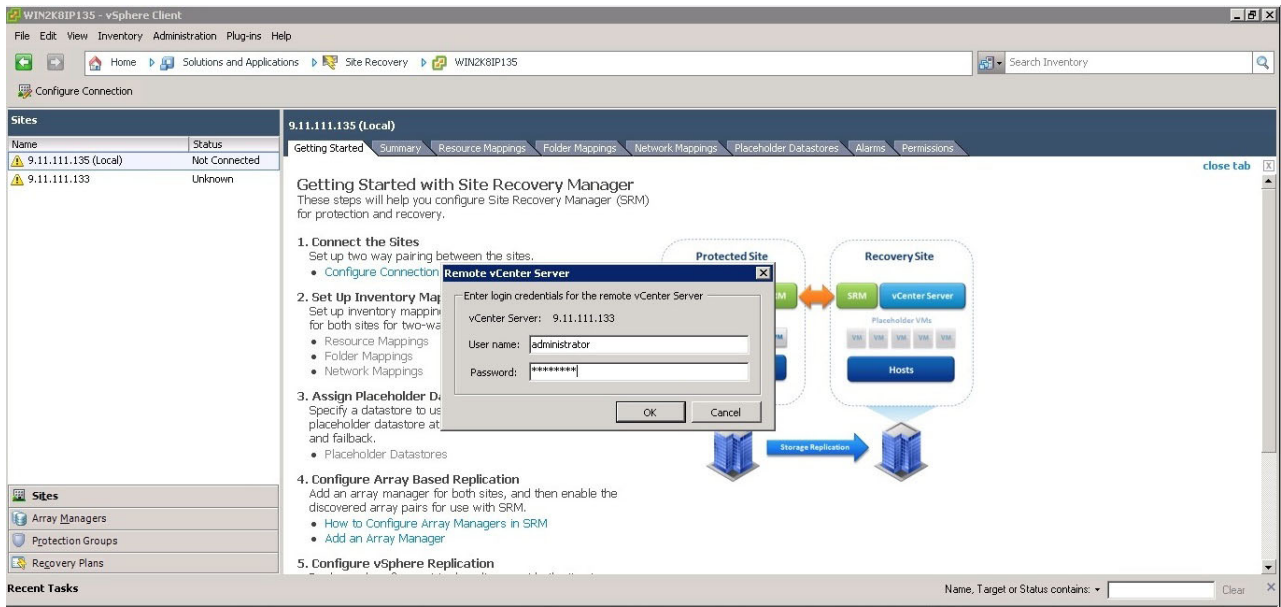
WIN2K8IP135 - vSphere Client

File Edit View Inventory Administration Plug-ins Help

Home Solutions and Applications Site Recovery WIN2K8IP135

Search Inventory

Configure Connection

Sites

| Name | Status |
|---|---|
| 9.11.111.135 (Local) | Not Connected |
| 9.11.111.133 | Unknown |

Sites
Array Managers
Protection Groups
Recovery Plans

9.11.111.135 (Local)

Getting Started Summary Resource Mappings Folder Mappings Network Mappings Placeholder Datastores Alarms Permissions

close tab

Getting Started with Site Recovery Manager
These steps will help you configure Site Recovery Manager (SRM) for protection and recovery.

1. Connect the Sites
Set up two way pairing between the sites.
• Configure Connection

2. Set Up Inventory Map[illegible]
Set up inventory mappin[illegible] for both sites for two-wa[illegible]
• Resource Mappings
• Folder Mappings
• Network Mappings

3. Assign Placeholder D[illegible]
Specify a datastore to us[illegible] placeholder datastore at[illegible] and failback.
• Placeholder Datastores

4. Configure Array Based Replication
Add an array manager for both sites, and then enable the discovered array pairs for use with SRM.
• How to Configure Array Managers in SRM
• Add an Array Manager

5. Configure vSphere Replication

Protected Site
Recovery Site
SRM
SRM
vCenter Server
Placeholder VMs
VM VM VM VM VM
Hosts
Storage Replication

Remote vCenter Server

Enter login credentials for the remote vCenter Server

vCenter Server: 9.11.111.133

User name: administrator

Password: *********

OK Cancel

Recent Tasks

Name, Target or Status contains: Clear